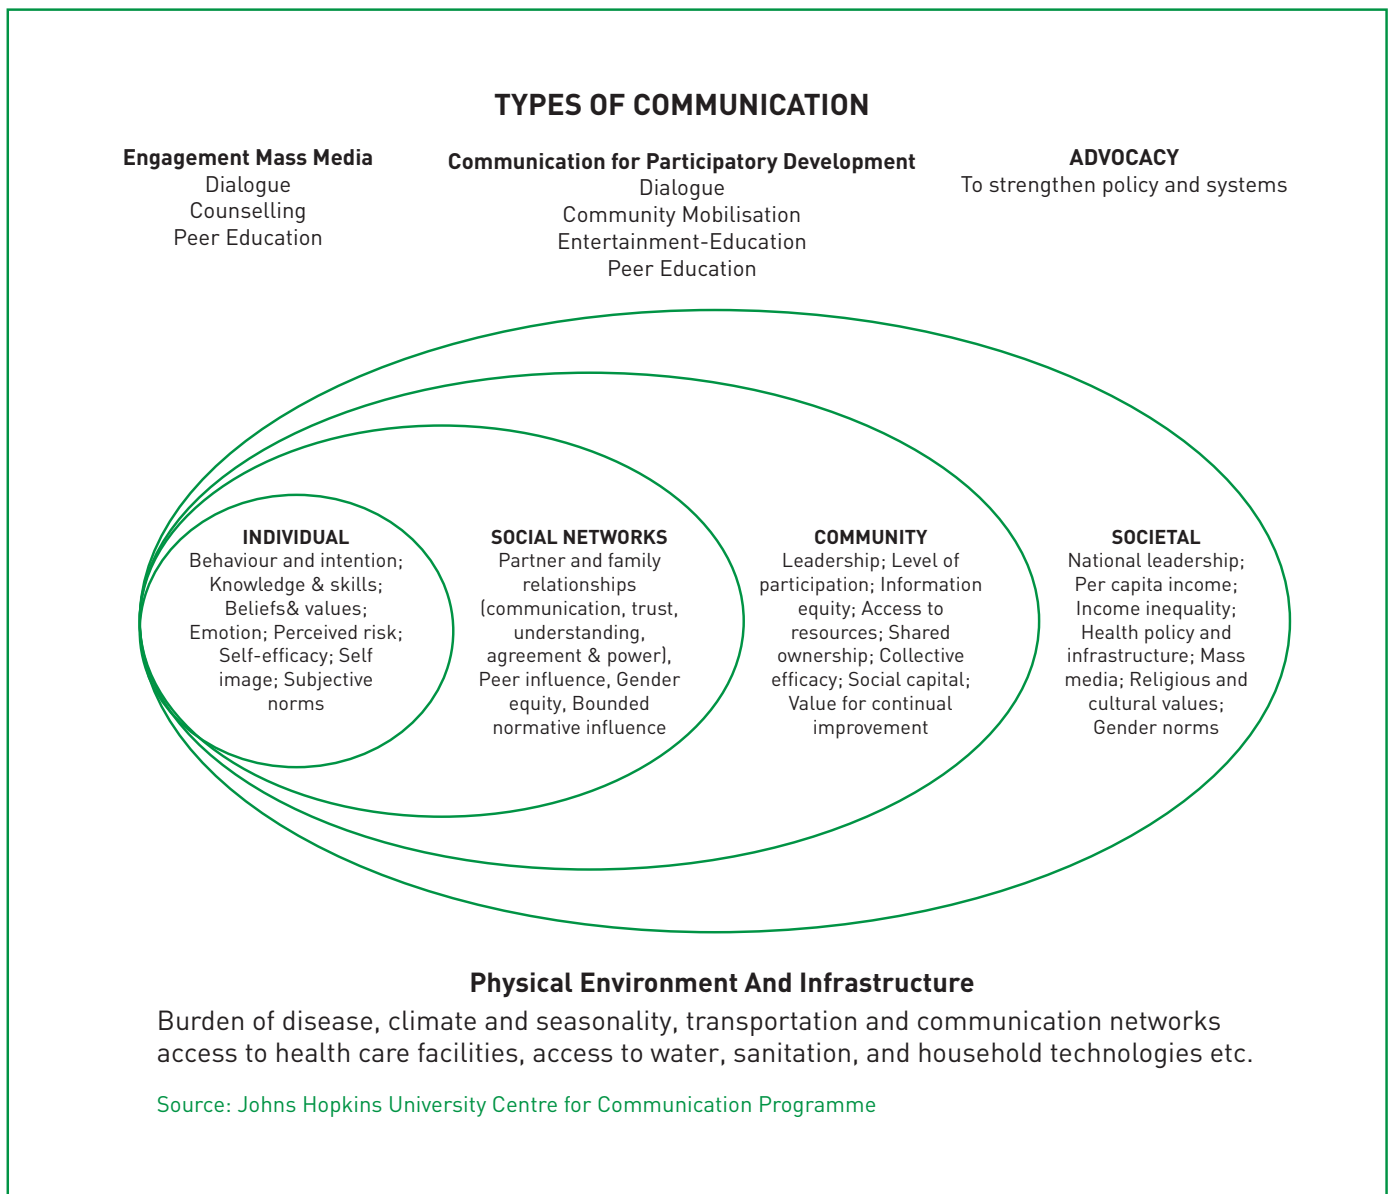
TYPES OF COMMUNICATION

Engagement Mass Media
Dialogue
Counselling
Peer Education

Communication for Participatory Development
Dialogue
Community Mobilisation
Entertainment-Education
Peer Education

ADVOCACY
To strengthen policy and systems

INDIVIDUAL
Behaviour and intention; Knowledge & skills; Beliefs& values; Emotion; Perceived risk; Self-efficacy; Self image; Subjective norms

SOCIAL NETWORKS
Partner and family relationships (communication, trust, understanding, agreement & power), Peer influence, Gender equity, Bounded normative influence

COMMUNITY
Leadership; Level of participation; Information equity; Access to resources; Shared ownership; Collective efficacy; Social capital; Value for continual improvement

SOCIETAL
National leadership; Per capita income; Income inequality; Health policy and infrastructure; Mass media; Religious and cultural values; Gender norms

Physical Environment And Infrastructure
Burden of disease, climate and seasonality, transportation and communication networks access to health care facilities, access to water, sanitation, and household technologies etc.

Source: Johns Hopkins University Centre for Communication Programme